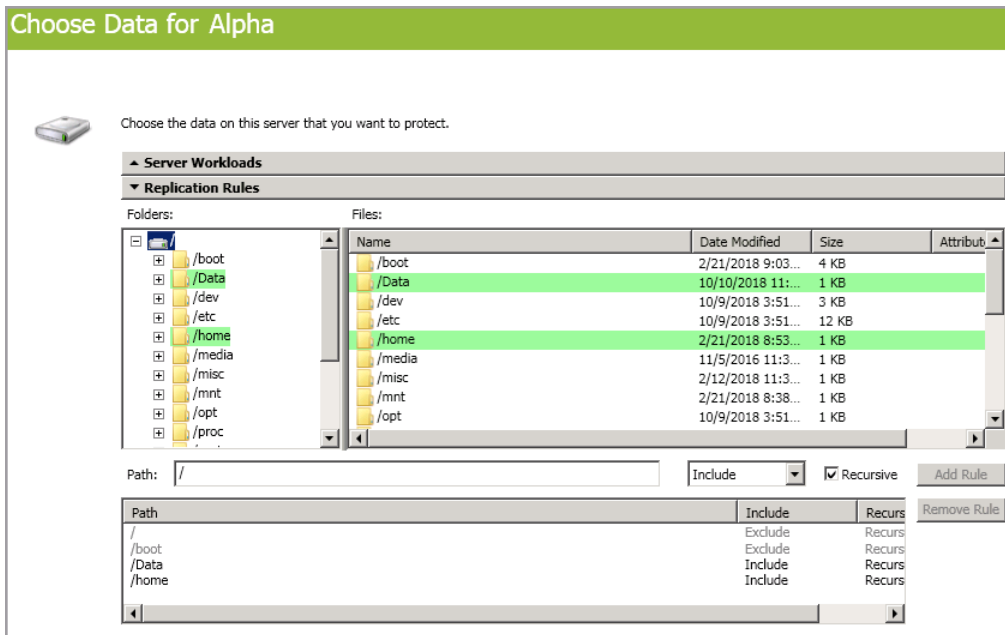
Choose Data for Alpha

Choose the data on this server that you want to protect.

▲ Server Workloads

▼ Replication Rules

Folders:

/
/boot
/Data
/dev
/etc
/home
/media
/misc
/mnt
/opt
/proc

Files:

| Name | Date Modified | Size | Attribut |
|---|---|---|---|
| /boot | 2/21/2018 9:03... | 4 KB | |
| /Data | 10/10/2018 11:... | 1 KB | |
| /dev | 10/9/2018 3:51... | 3 KB | |
| /etc | 10/9/2018 3:51... | 12 KB | |
| /home | 2/21/2018 8:53... | 1 KB | |
| /media | 11/5/2016 11:3... | 1 KB | |
| /misc | 2/12/2018 11:3... | 1 KB | |
| /mnt | 2/21/2018 8:38... | 1 KB | |
| /opt | 10/9/2018 3:51... | 1 KB | |

Path: /

Include

Recursive

Add Rule

Remove Rule

| Path | Include | Recurs |
|---|---|---|
| / | Exclude | Recurs |
| /boot | Exclude | Recurs |
| /Data | Include | Recurs |
| /home | Include | Recurs |